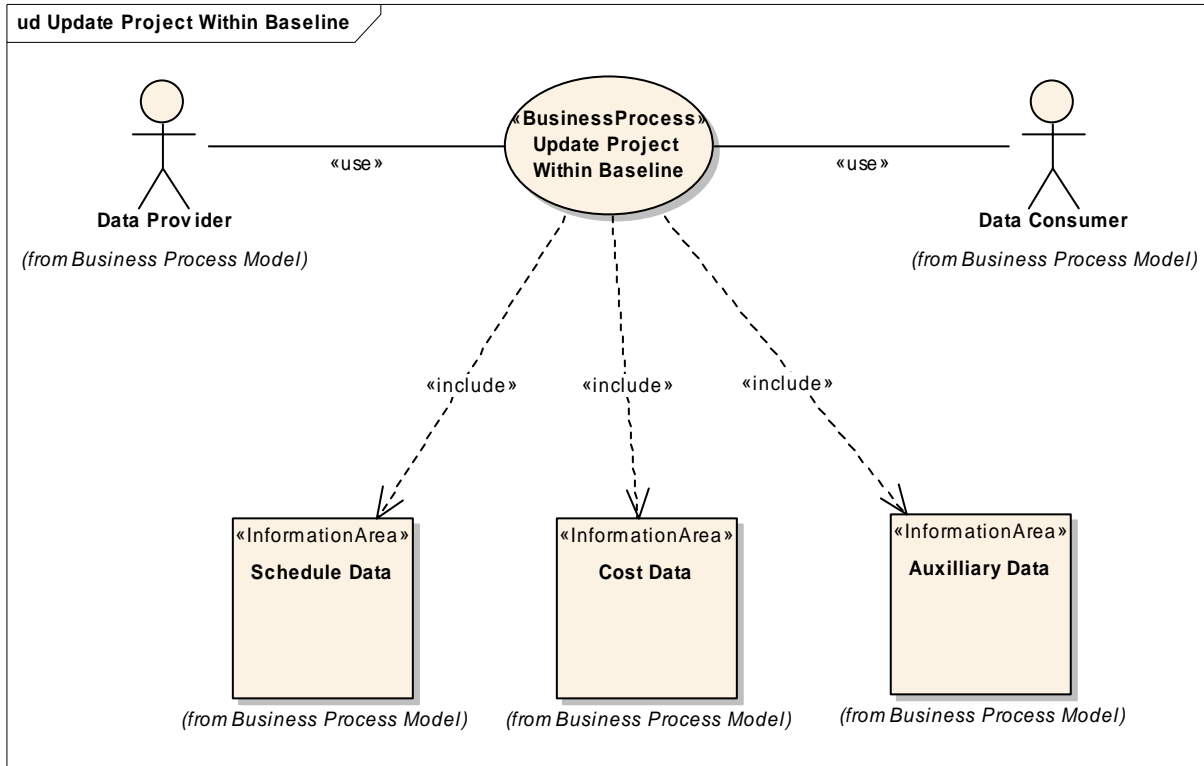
ud Update Project Within Baseline

«BusinessProcess»
Update Project Within Baseline

«use»

«use»

Data Provider

(from Business Process Model)

Data Consumer

(from Business Process Model)

«include»

«include»

«include»

«InformationArea»
Schedule Data

(from Business Process Model)

«InformationArea»
Cost Data

(from Business Process Model)

«InformationArea»
Auxilliary Data

(from Business Process Model)